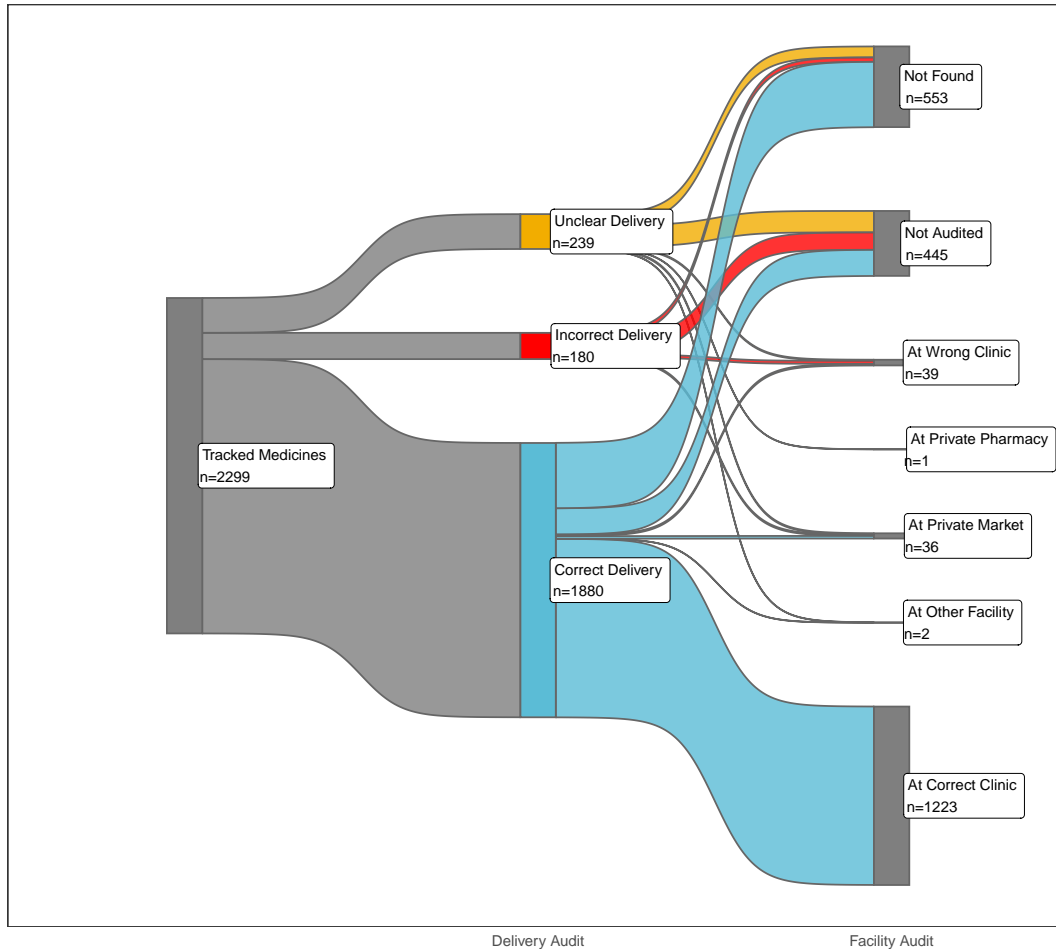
Tracked Medicines
n=2299

Unclear Delivery
n=239

Incorrect Delivery
n=180

Correct Delivery
n=1880

Not Found
n=553

Not Audited
n=445

At Wrong Clinic
n=39

At Private Pharmacy
n=1

At Private Market
n=36

At Other Facility
n=2

At Correct Clinic
n=1223

Delivery Audit

Facility Audit